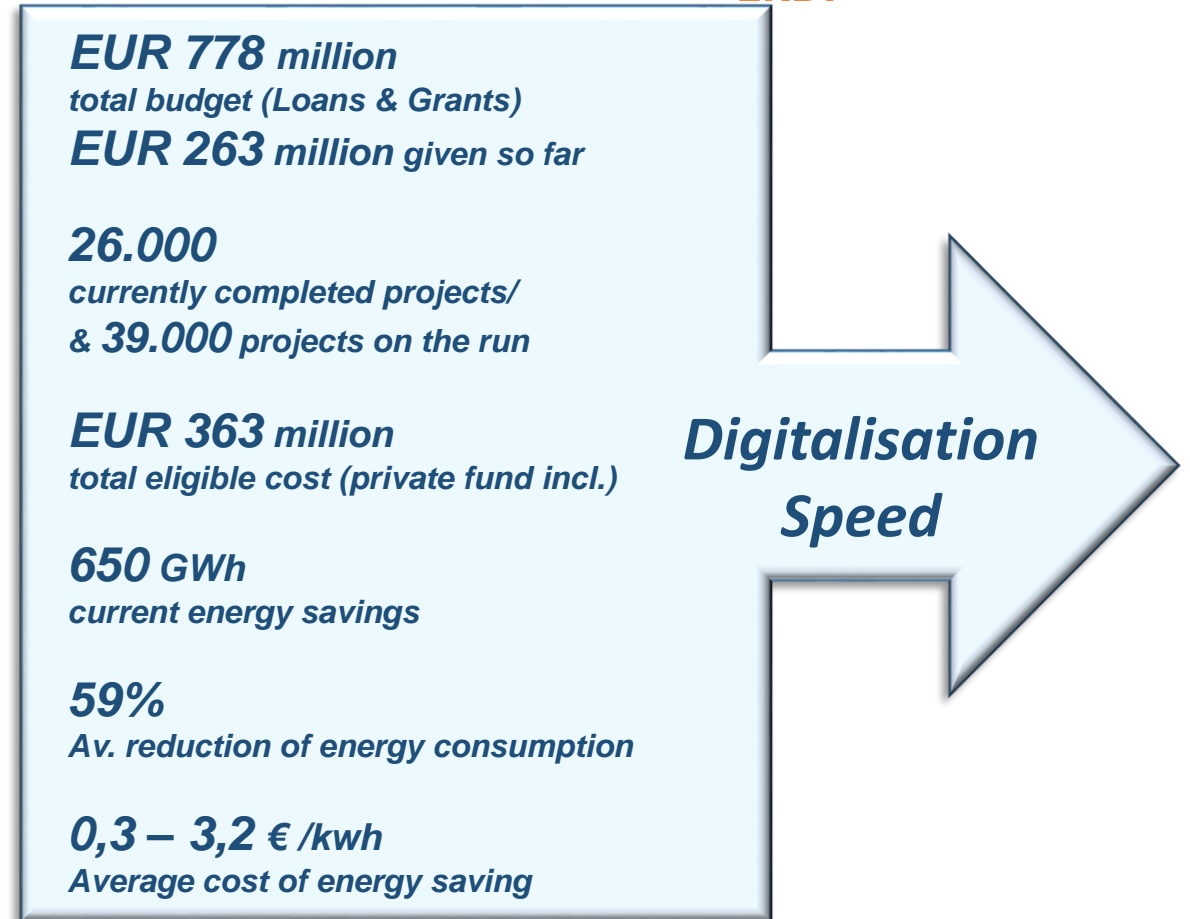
EUR 778 million
total budget (Loans & Grants)
EUR 263 million given so far

26.000
currently completed projects/
& 39.000 projects on the run

EUR 363 million
total eligible cost (private fund incl.)

650 GWh
current energy savings

59%
Av. reduction of energy consumption

0,3 – 3,2 € /kwh
Average cost of energy saving

Digitalisation
Speed